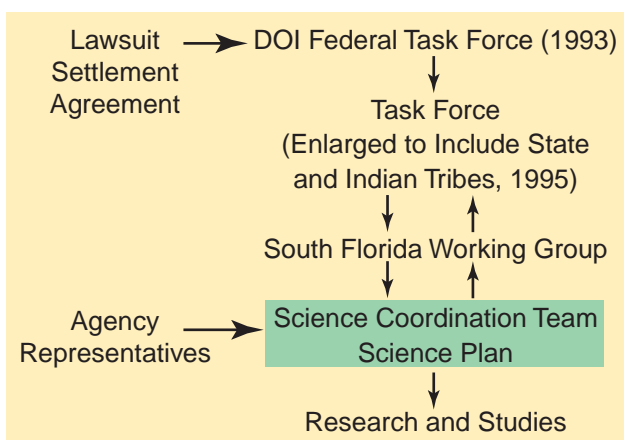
Lawsuit Settlement Agreement

DOI Federal Task Force (1993)

Task Force (Enlarged to Include State and Indian Tribes, 1995)

South Florida Working Group

Agency Representatives

Science Coordination Team
Science Plan

Research and Studies